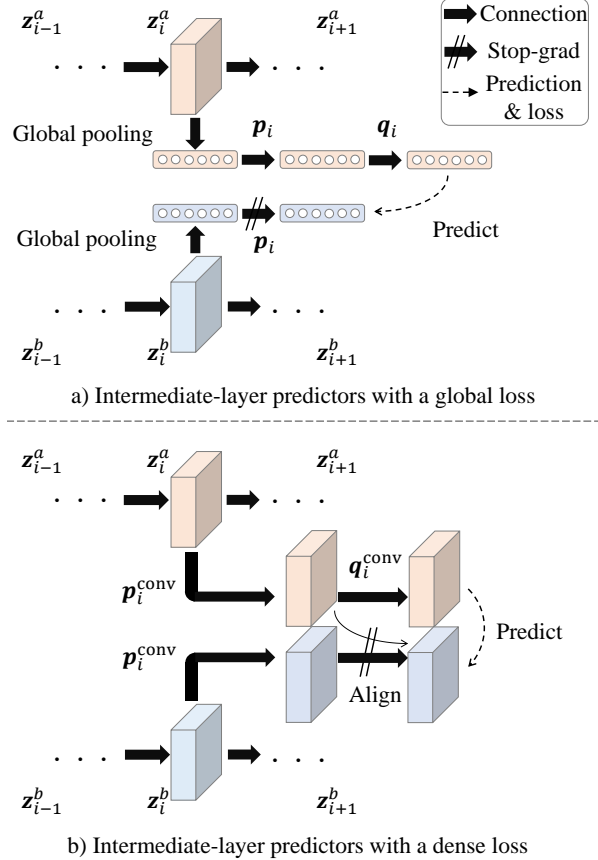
$\boldsymbol{z}_{i-1}^{a}$ $\boldsymbol{z}_{i}^{a}$ $\boldsymbol{z}_{i+1}^{a}$

Connection
Stop-grad
Prediction & loss

Global pooling $\boldsymbol{p}_i$ $\boldsymbol{q}_i$

Global pooling $\boldsymbol{p}_i$ Predict

$\boldsymbol{z}_{i-1}^{b}$ $\boldsymbol{z}_{i}^{b}$ $\boldsymbol{z}_{i+1}^{b}$

a) Intermediate-layer predictors with a global loss

$\boldsymbol{z}_{i-1}^{a}$ $\boldsymbol{z}_{i}^{a}$ $\boldsymbol{z}_{i+1}^{a}$

$\boldsymbol{p}_{i}^{\text{conv}}$ $\boldsymbol{q}_{i}^{\text{conv}}$

$\boldsymbol{p}_{i}^{\text{conv}}$ Predict

Align

$\boldsymbol{z}_{i-1}^{b}$ $\boldsymbol{z}_{i}^{b}$ $\boldsymbol{z}_{i+1}^{b}$

b) Intermediate-layer predictors with a dense loss